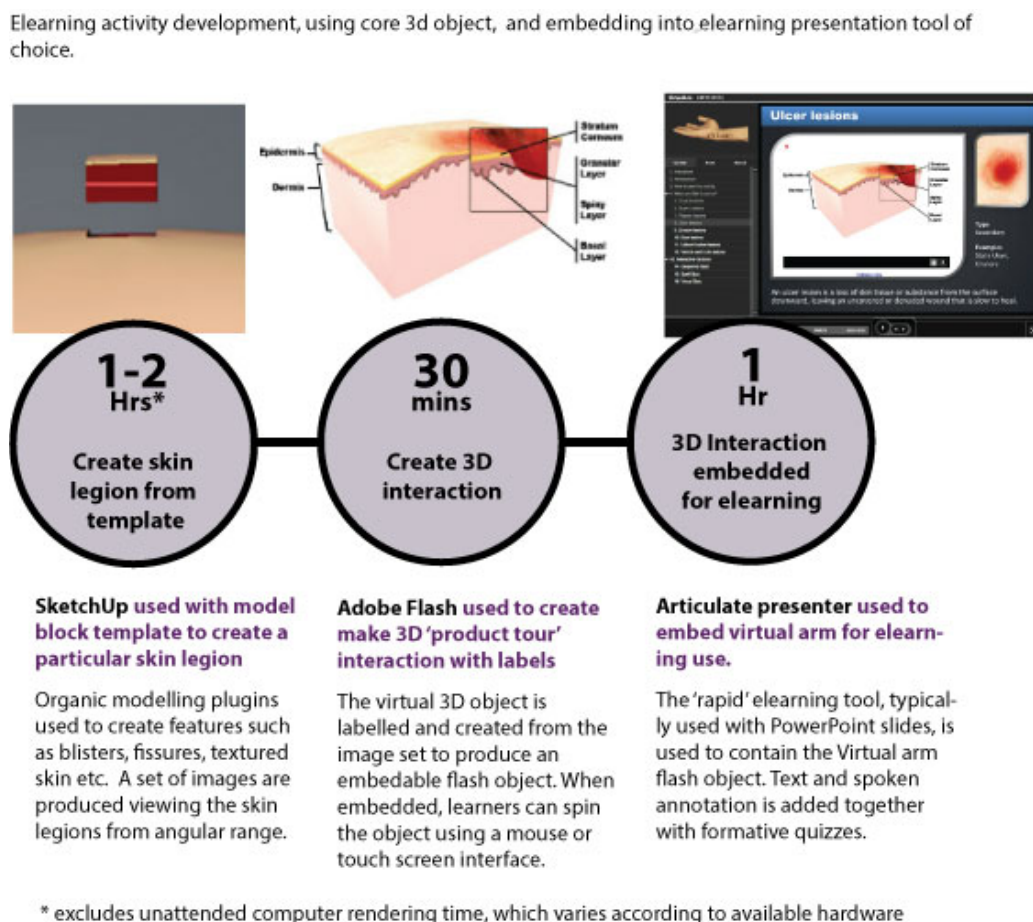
Elearning activity development, using core 3d object, and embedding into elearning presentation tool of choice.

Epidermis
Dermis
Stratum Corneum
Granular Layer
Spiny Layer
Basal Layer

Ulcer lesions

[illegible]

1-2 Hrs*
Create skin legion from template

30 mins
Create 3D interaction

1 Hr
3D Interaction embedded for elearning

SketchUp used with model block template to create a particular skin legion

Organic modelling plugins used to create features such as blisters, fissures, textured skin etc. A set of images are produced viewing the skin legions from angular range.

Adobe Flash used to create make 3D 'product tour' interaction with labels

The virtual 3D object is labelled and created from the image set to produce an embedable flash object. When embedded, learners can spin the object using a mouse or touch screen interface.

Articulate presenter used to embed virtual arm for elearning use.

The 'rapid' elearning tool, typically used with PowerPoint slides, is used to contain the Virtual arm flash object. Text and spoken annotation is added together with formative quizzes.

* excludes unattended computer rendering time, which varies according to available hardware